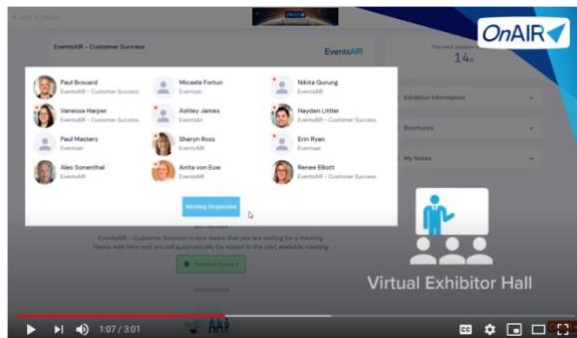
OnAIR

EventsAIR – Customer Success

EventsAIR

14

Paul Brouard
EventsAIR – Customer Success

Micaela Fortun
Eventsair

Nikita Gurung
EventsAIR

Vanessa Harper
EventsAIR – Customer Success

Ashley James
EventsAir

Hayden Littler
EventsAIR – Customer Success

Paul Masters
Eventsair

Sharyn Ross
EventsAIR

Erin Ryan
Eventsair

Alec Sonenthal
EventsAIR

Anita von Euw
EventsAIR

Renee Elliott
EventsAIR – Customer Success

Meeting Requested

Exhibitor Information

Brochures

My Notes

EventsAIR – Customer Success is now aware that you are waiting for a meeting. Please wait here and you will automatically be added to the next available meeting.

Virtual Exhibitor Hall

1:07 / 3:01